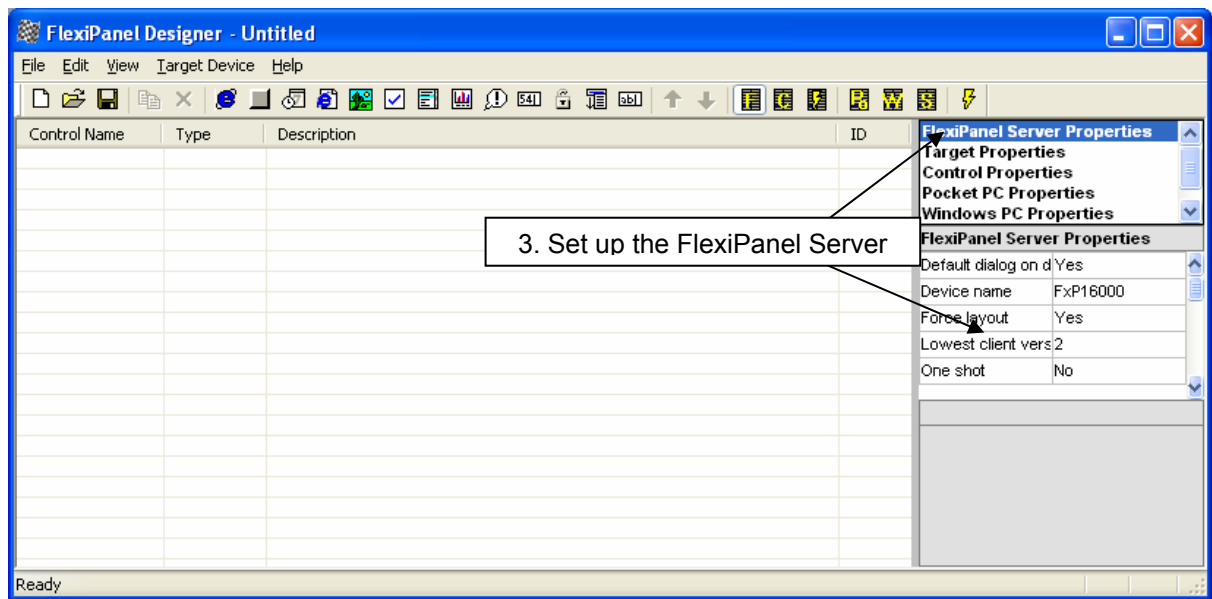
FlexiPanel Designer - Untitled

File Edit View Target Device Help

| Control Name | Type | Description | ID |
|---|---|---|---|

FlexiPanel Server Properties
Target Properties
Control Properties
Pocket PC Properties
Windows PC Properties

3. Set up the FlexiPanel Server

FlexiPanel Server Properties

| | |
|---|---|
| Default dialog on d | Yes |
| Device name | FxP16000 |
| Force layout | Yes |
| Lowest client vers | 2 |
| One shot | No |

Ready